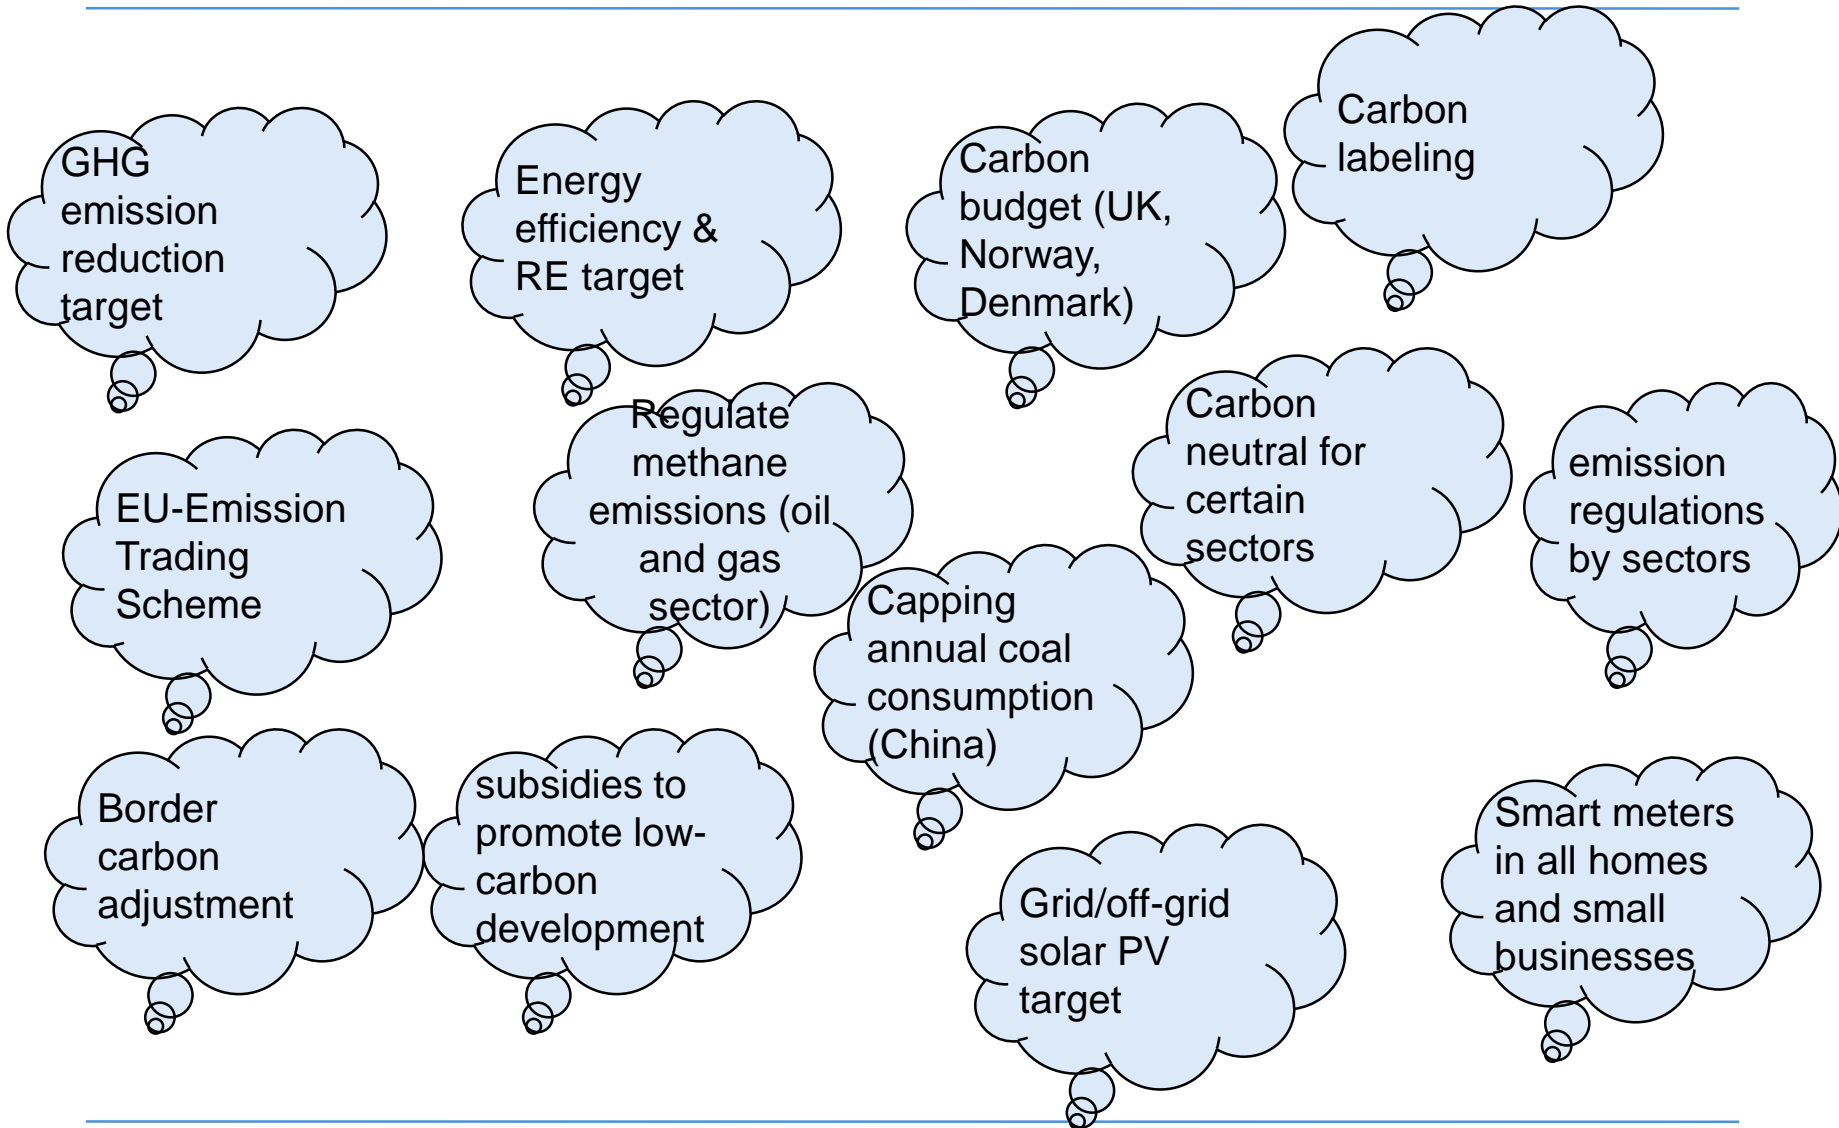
GHG emission reduction target

Energy efficiency & RE target

Carbon budget (UK, Norway, Denmark)

Carbon labeling

EU-Emission Trading Scheme

Regulate methane emissions (oil and gas sector)

Carbon neutral for certain sectors

emission regulations by sectors

Capping annual coal consumption (China)

Border carbon adjustment

subsidies to promote low-carbon development

Grid/off-grid solar PV target

Smart meters in all homes and small businesses